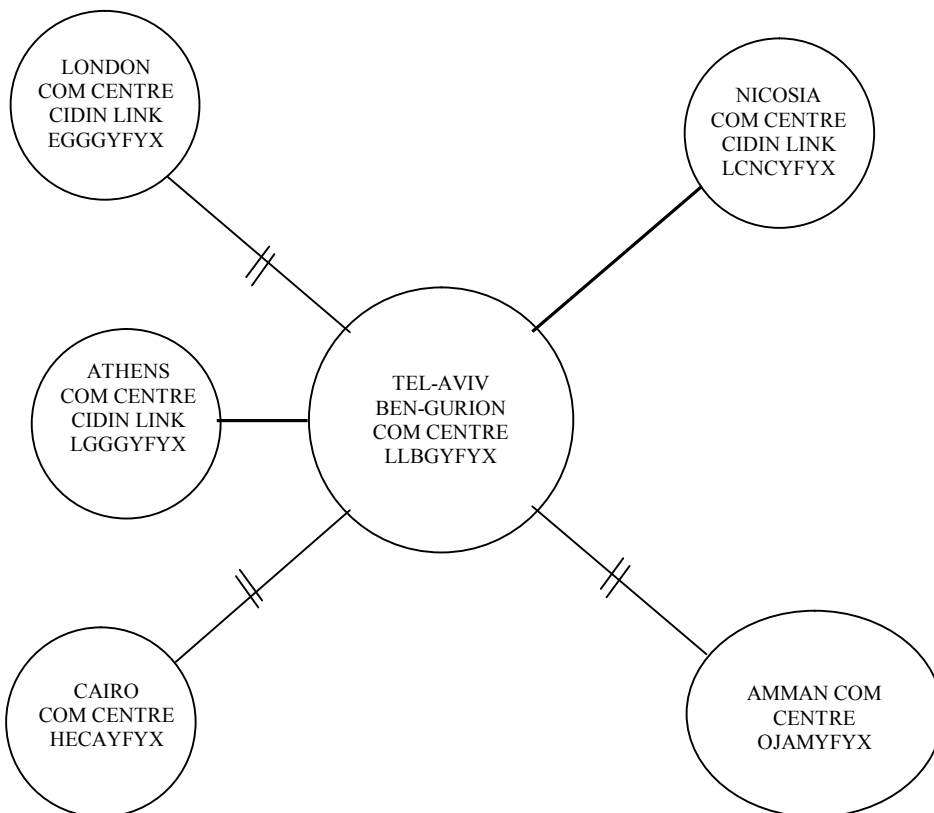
LONDON
COM CENTRE
CIDIN LINK
EGGGYFYX

NICOSIA
COM CENTRE
CIDIN LINK
LCNCYFYX

ATHENS
COM CENTRE
CIDIN LINK
LGGGYFYX

TEL-AVIV
BEN-GURION
COM CENTRE
LLBGYFYX

CAIRO
COM CENTRE
HECAYFYX

AMMAN COM
CENTRE
OJAMYFYX